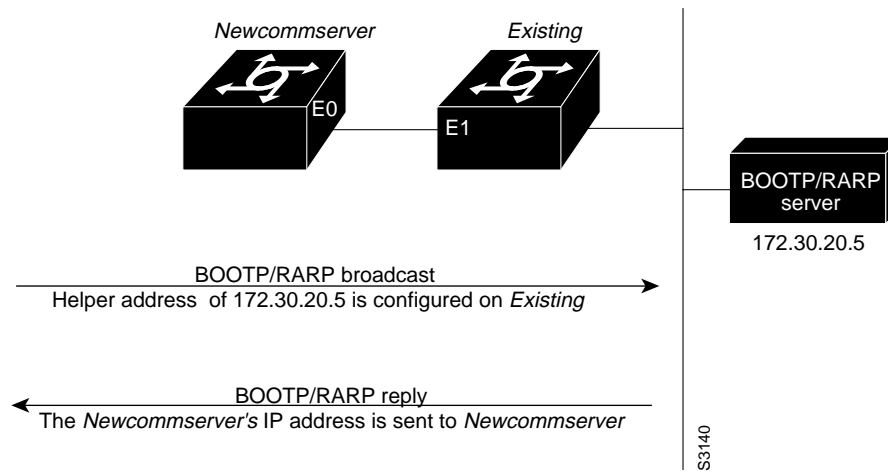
Newcommserver

Existing

E0

E1

BOOTP/RARP server

172.30.20.5

BOOTP/RARP broadcast
Helper address of 172.30.20.5 is configured on Existing

BOOTP/RARP reply
The Newcommserver's IP address is sent to Newcommserver

S3140